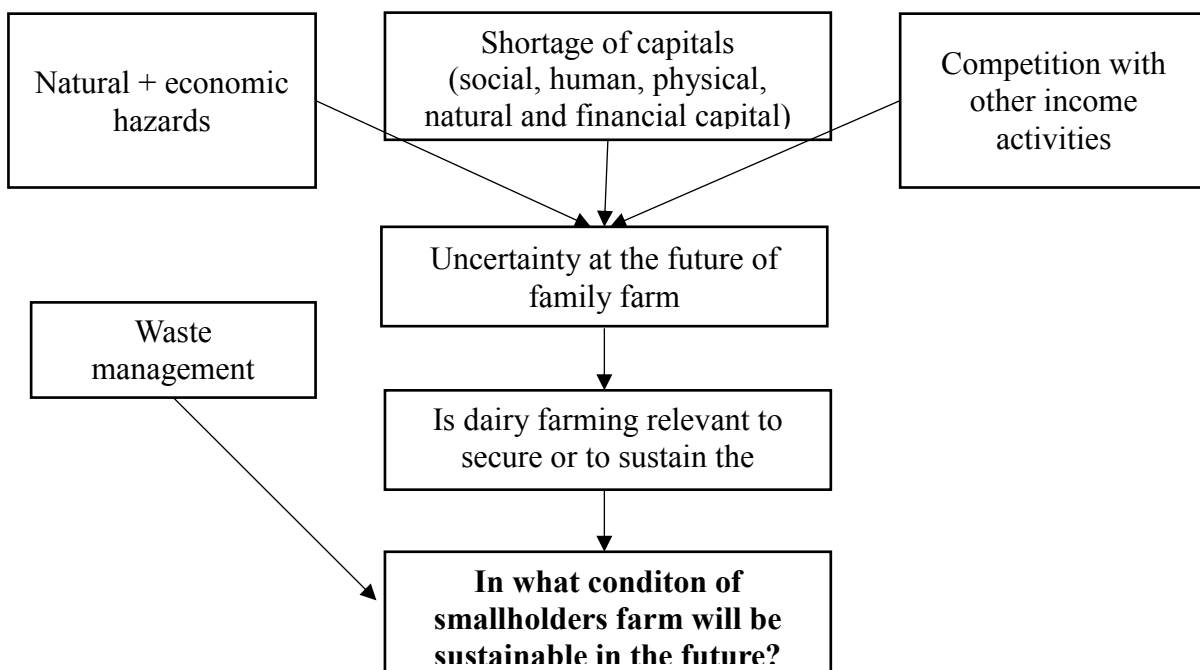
Natural + economic hazards

Shortage of capitals (social, human, physical, natural and financial capital)

Competition with other income activities

Uncertainty at the future of family farm

Waste management

Is dairy farming relevant to secure or to sustain the

**In what conditon of smallholders farm will be sustainable in the future?**